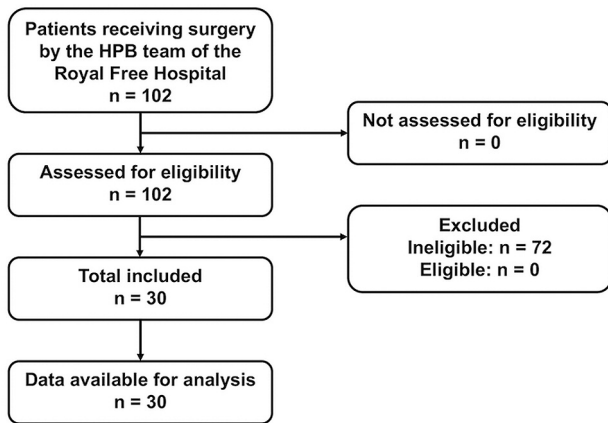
Patients receiving surgery by the HPB team of the Royal Free Hospital
n = 102

Not assessed for eligibility
n = 0

Assessed for eligibility
n = 102

Excluded
Ineligible: n = 72
Eligible: n = 0

Total included
n = 30

Data available for analysis
n = 30